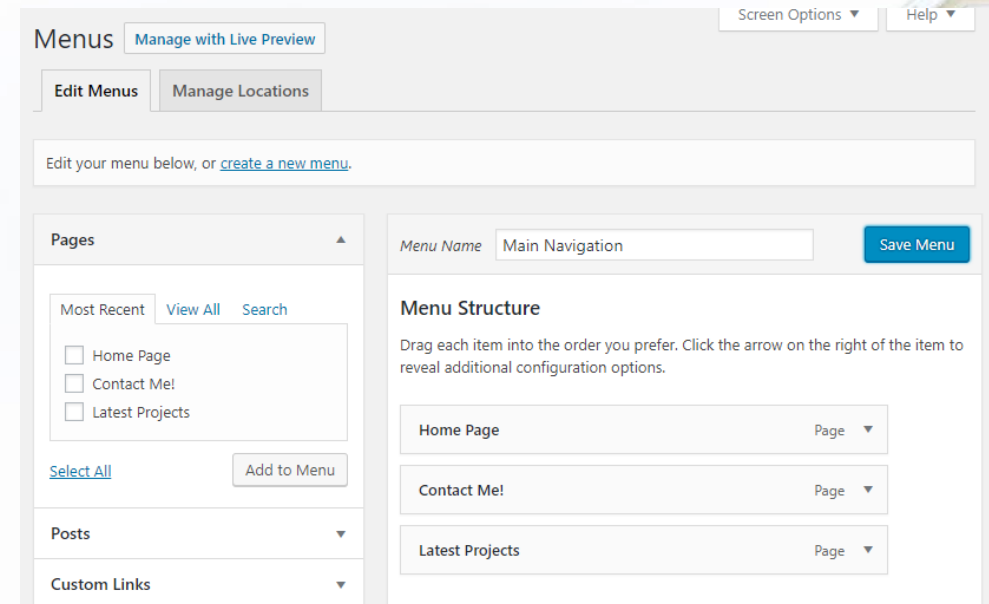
Screen Options ▼
Help ▼

Menus
Manage with Live Preview

Edit Menus
Manage Locations

Edit your menu below, or create a new menu.

Pages ▲

Most Recent
View All
Search

Home Page
Contact Me!
Latest Projects

Select All
Add to Menu

Posts ▼

Custom Links ▼

Menu Name
Main Navigation
Save Menu

Menu Structure

Drag each item into the order you prefer. Click the arrow on the right of the item to reveal additional configuration options.

Home Page
Page ▼

Contact Me!
Page ▼

Latest Projects
Page ▼